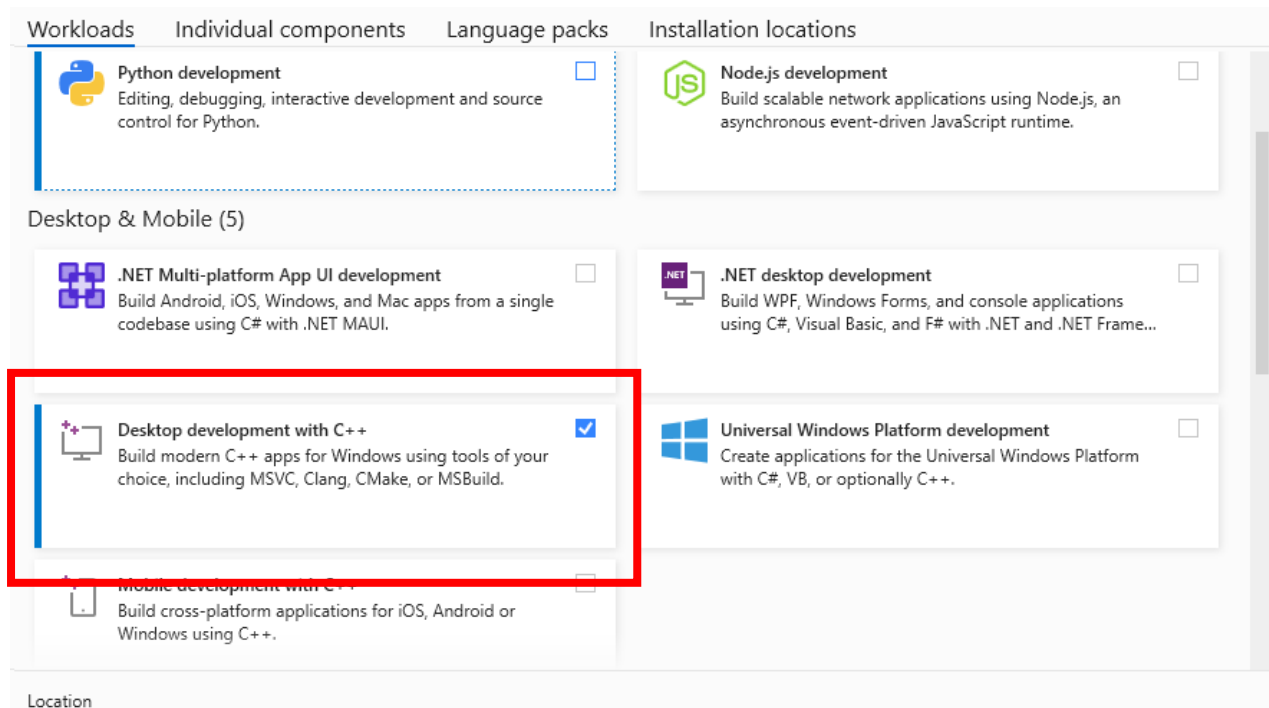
Workloads Individual components Language packs Installation locations

Python development
Editing, debugging, interactive development and source control for Python.

Node.js development
Build scalable network applications using Node.js, an asynchronous event-driven JavaScript runtime.

Desktop & Mobile (5)

.NET Multi-platform App UI development
Build Android, iOS, Windows, and Mac apps from a single codebase using C# with .NET MAUI.

.NET
.NET desktop development
Build WPF, Windows Forms, and console applications using C#, Visual Basic, and F# with .NET and .NET Frame...

Desktop development with C++
Build modern C++ apps for Windows using tools of your choice, including MSVC, Clang, CMake, or MSBuild.

Universal Windows Platform development
Create applications for the Universal Windows Platform with C#, VB, or optionally C++.

Mobile development with C++
Build cross-platform applications for iOS, Android or Windows using C++.

Location